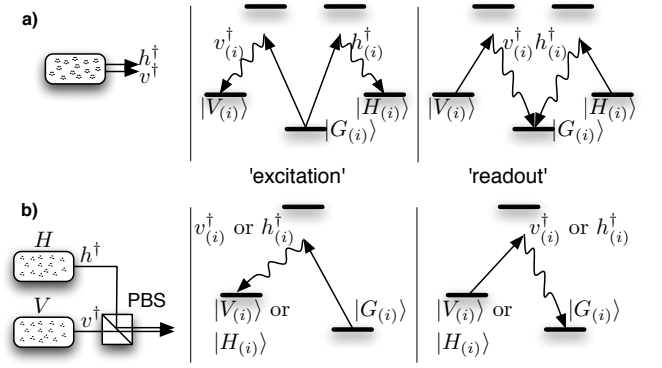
a)

$h^\dagger$
$v^\dagger$

$v^\dagger_{(i)}$ $h^\dagger_{(i)}$
$|V_{(i)}\rangle$ $|H_{(i)}\rangle$ $|G_{(i)}\rangle$

$v^\dagger_{(i)}$ $h^\dagger_{(i)}$
$|V_{(i)}\rangle$ $|H_{(i)}\rangle$ $|G_{(i)}\rangle$

'excitation'

'readout'

b)

$H$ $h^\dagger$
$V$ $v^\dagger$
PBS

$v^\dagger_{(i)}$ or $h^\dagger_{(i)}$
$|V_{(i)}\rangle$ or $|H_{(i)}\rangle$
$|G_{(i)}\rangle$

$v^\dagger_{(i)}$ or $h^\dagger_{(i)}$
$|V_{(i)}\rangle$ or $|H_{(i)}\rangle$
$|G_{(i)}\rangle$